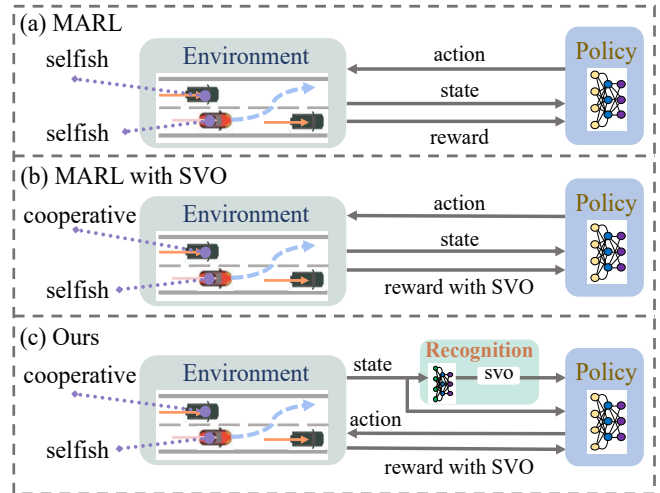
(a) MARL

selfish

selfish

Environment

action

state

reward

Policy

(b) MARL with SVO

cooperative

selfish

Environment

action

state

reward with SVO

Policy

(c) Ours

cooperative

selfish

Environment

state

Recognition

svo

Policy

action

reward with SVO